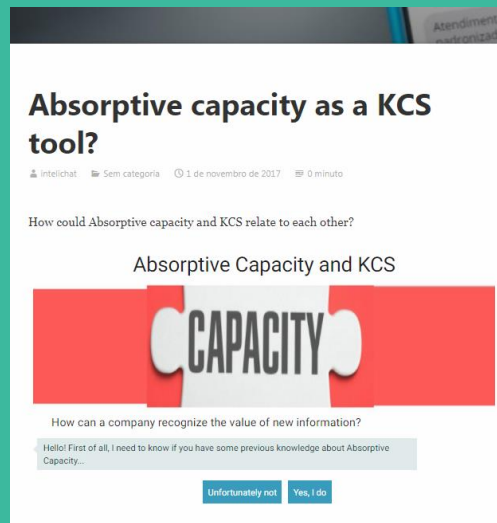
Atendiment padronizad

Absorptive capacity as a KCS tool?

Intelichat  Sem categoria  1 de novembro de 2017  0 minuto

How could Absorptive capacity and KCS relate to each other?

Absorptive Capacity and KCS

CAPACITY

How can a company recognize the value of new information?

Hello! First of all, I need to know if you have some previous knowledge about Absorptive Capacity...

Unfortunately not

Yes, I do